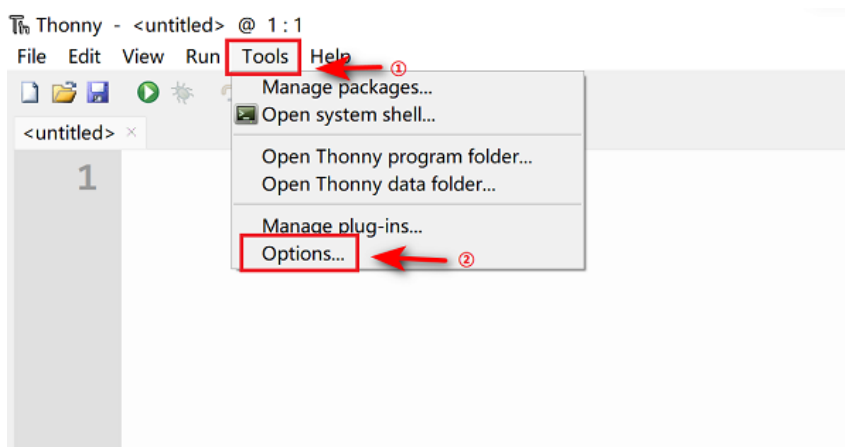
Thonny - <untitled> @ 1 : 1

File Edit View Run Tools Help

①

<untitled> ×

1

Manage packages...
Open system shell...
Open Thonny program folder...
Open Thonny data folder...
Manage plug-ins...
Options...

②